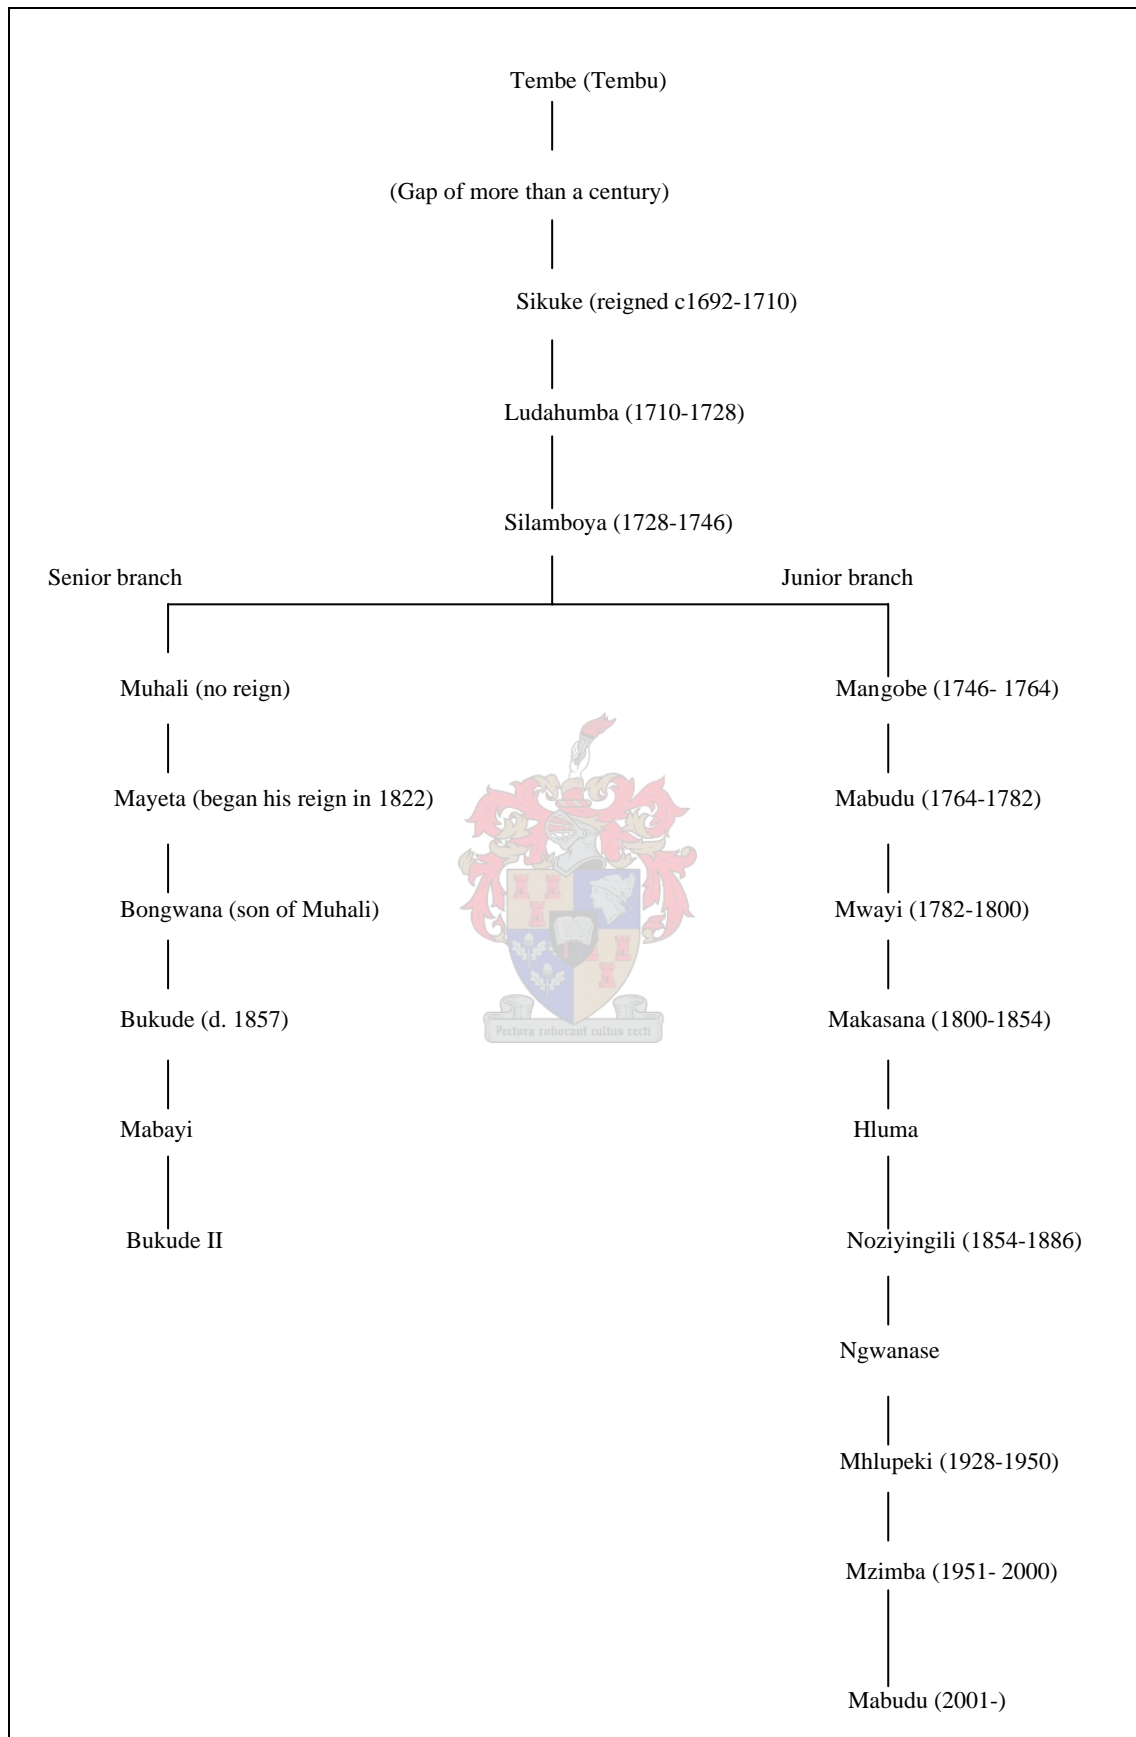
Tembe (Tembu)

(Gap of more than a century)

Sikuke (reigned c1692-1710)

Ludahumba (1710-1728)

Silamboya (1728-1746)

Senior branch

Muhali (no reign)

Mayeta (began his reign in 1822)

Bongwana (son of Muhali)

Bukude (d. 1857)

Mabayi

Bukude II

Junior branch

Mangobe (1746- 1764)

Mabudu (1764-1782)

Mwayi (1782-1800)

Makasana (1800-1854)

Hluma

Noziyingili (1854-1886)

Ngwanase

Mhlupeki (1928-1950)

Mzimba (1951- 2000)

Mabudu (2001-)

Pectora roborant cultus recti